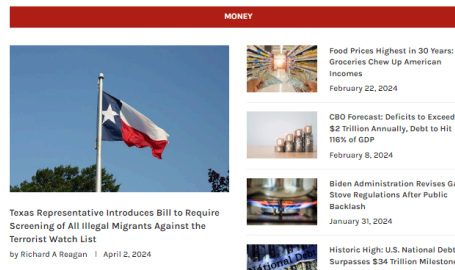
MONEY

Texas Representative Introduces Bill to Require Screening of All Illegal Migrants Against the Terrorist Watch List

by Richard A Reagan | April 2, 2024

Food Prices Highest in 30 Years: Groceries Chew Up American Incomes

February 22, 2024

CBO Forecast: Deficits to Exceed $2 Trillion Annually, Debt to Hit 116% of GDP

February 8, 2024

Biden Administration Revises Ga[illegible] Stove Regulations After Public Backlash

January 31, 2024

Historic High: U.S. National Debt Surpasses $34 Trillion Mileston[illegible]